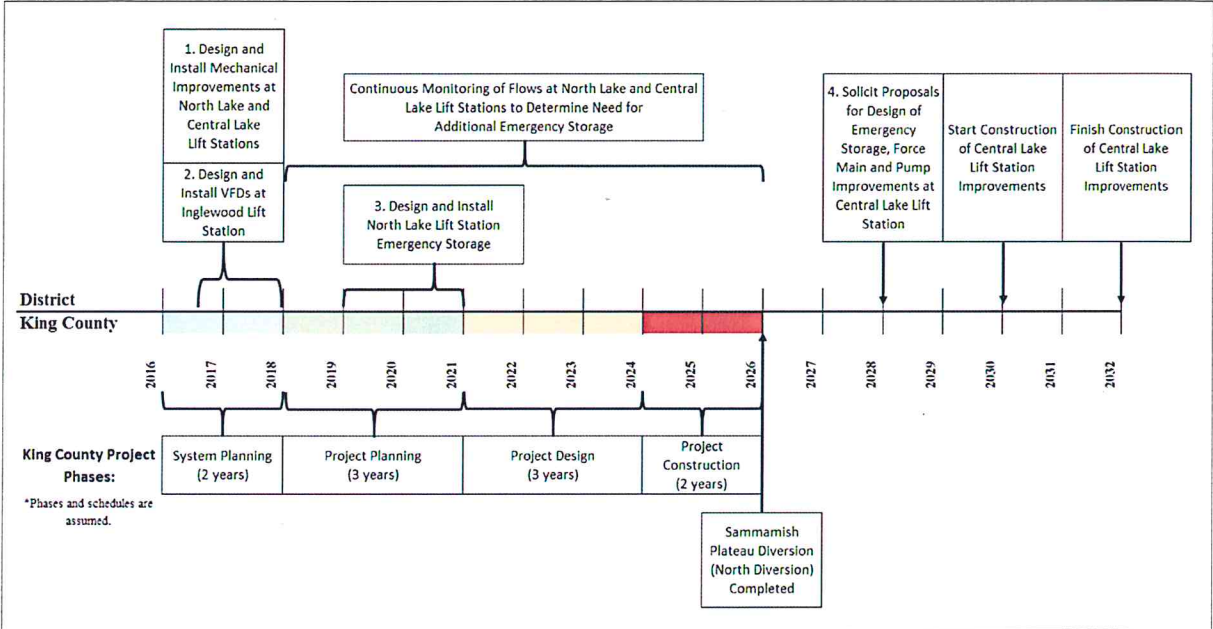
1. Design and Install Mechanical Improvements at North Lake and Central Lake Lift Stations

2. Design and Install VFDs at Inglewood Lift Station

Continuous Monitoring of Flows at North Lake and Central Lake Lift Stations to Determine Need for Additional Emergency Storage

3. Design and Install North Lake Lift Station Emergency Storage

4. Solicit Proposals for Design of Emergency Storage, Force Main and Pump Improvements at Central Lake Lift Station

Start Construction of Central Lake Lift Station Improvements

Finish Construction of Central Lake Lift Station Improvements

District

King County

2016 2017 2018 2019 2020 2021 2022 2023 2024 2025 2026 2027 2028 2029 2030 2031 2032

King County Project Phases:

*Phases and schedules are assumed.

| System Planning (2 years) | Project Planning (3 years) | Project Design (3 years) | Project Construction (2 years) |
|---|---|---|---|

Sammamish Plateau Diversion (North Diversion) Completed